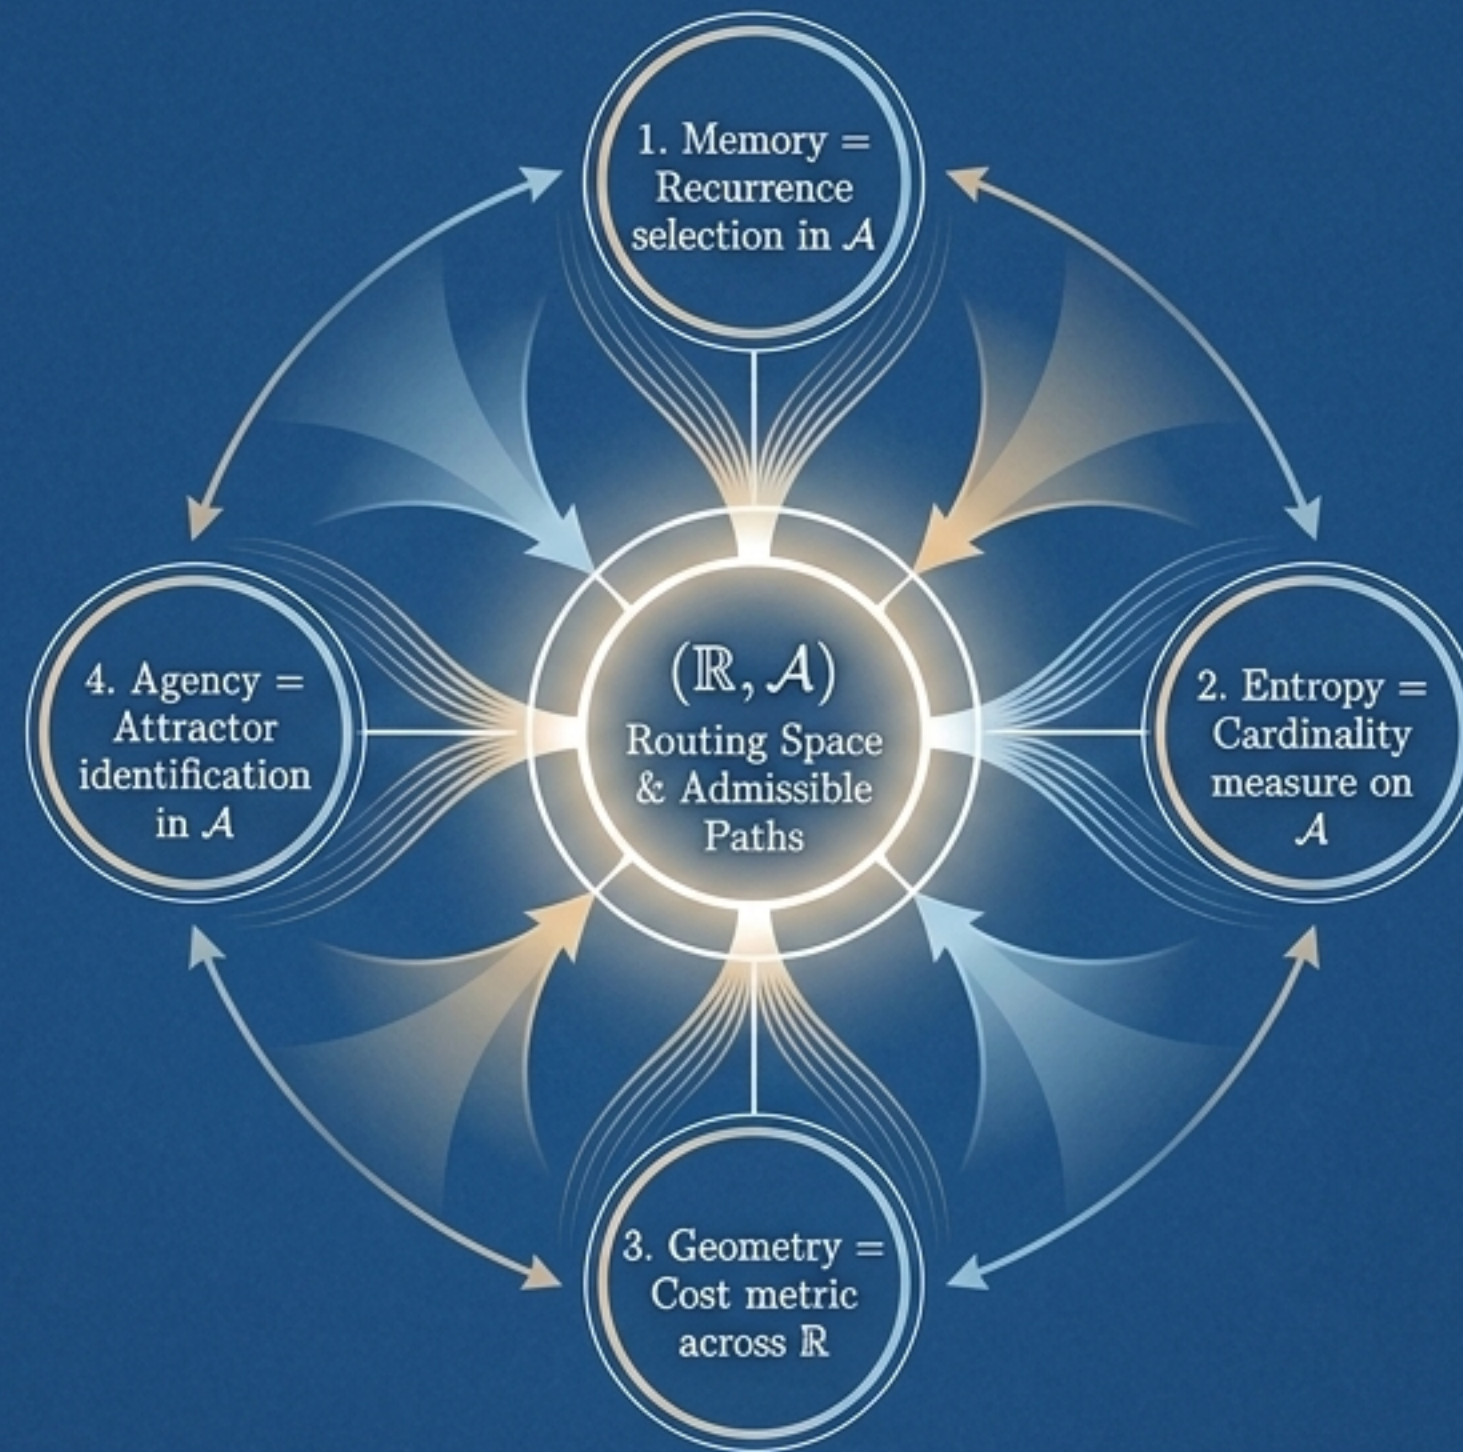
1. Memory = Recurrence selection in $\mathcal{A}$

4. Agency = Attractor identification in $\mathcal{A}$

$(\mathbb{R}, \mathcal{A})$
Routing Space & Admissible Paths

2. Entropy = Cardinality measure on $\mathcal{A}$

3. Geometry = Cost metric across $\mathbb{R}$